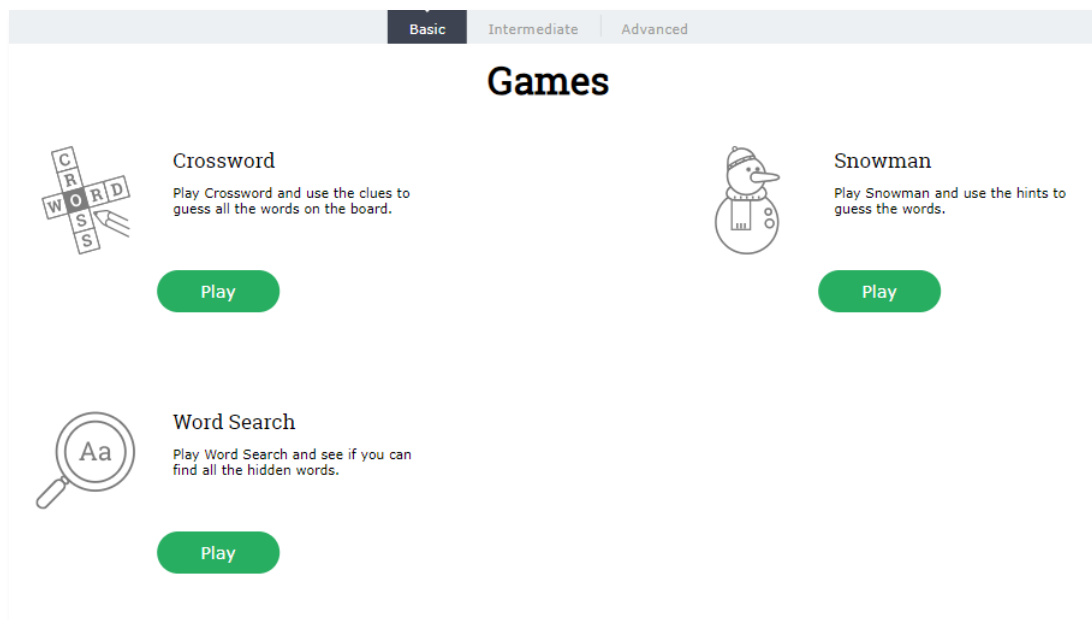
Basic Intermediate Advanced

Games

C R O S S W O R D

Crossword

Play Crossword and use the clues to guess all the words on the board.

Play

Snowman

Play Snowman and use the hints to guess the words.

Play

Aa

Word Search

Play Word Search and see if you can find all the hidden words.

Play